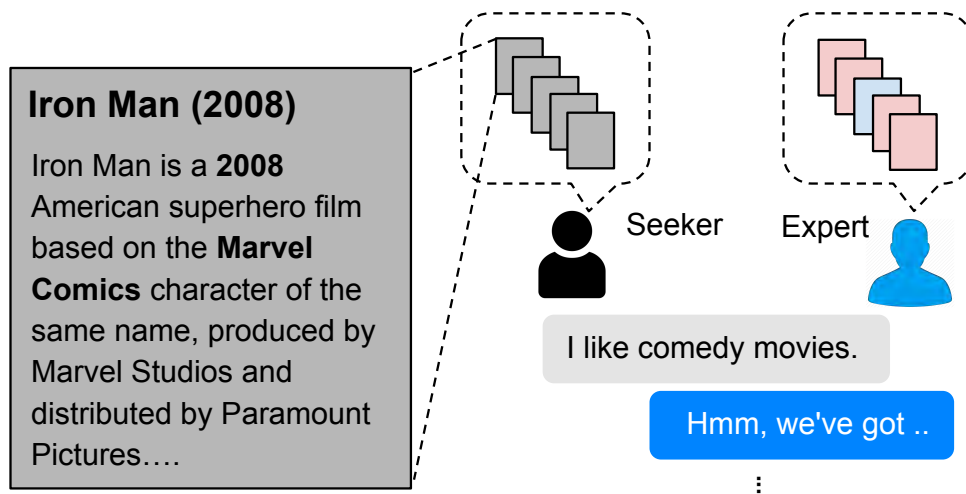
Iron Man (2008)

Iron Man is a **2008** American superhero film based on the **Marvel Comics** character of the same name, produced by Marvel Studios and distributed by Paramount Pictures….

Seeker

Expert

I like comedy movies.

Hmm, we've got ..

⋮